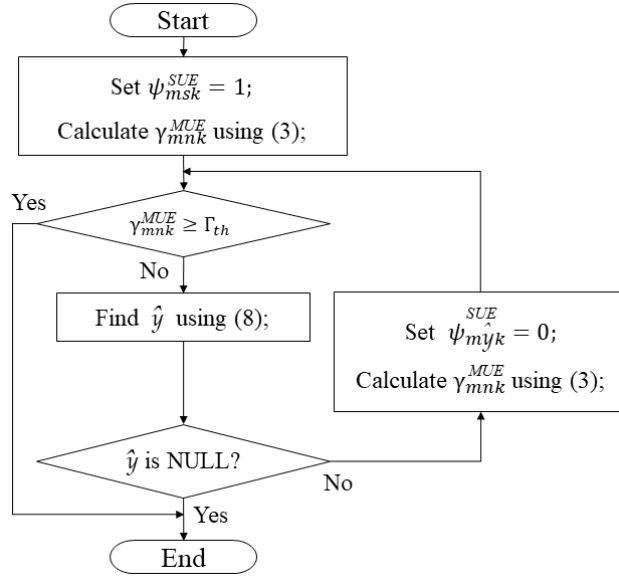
Start

Set $\psi_{msk}^{SUE} = 1$;

Calculate $\gamma_{mnk}^{MUE}$ using (3);

Yes

$\gamma_{mnk}^{MUE} \geq \Gamma_{th}$

No

Find $\hat{y}$ using (8);

Set $\psi_{m\hat{y}k}^{SUE} = 0$;

Calculate $\gamma_{mnk}^{MUE}$ using (3);

$\hat{y}$ is NULL?

No

Yes

End